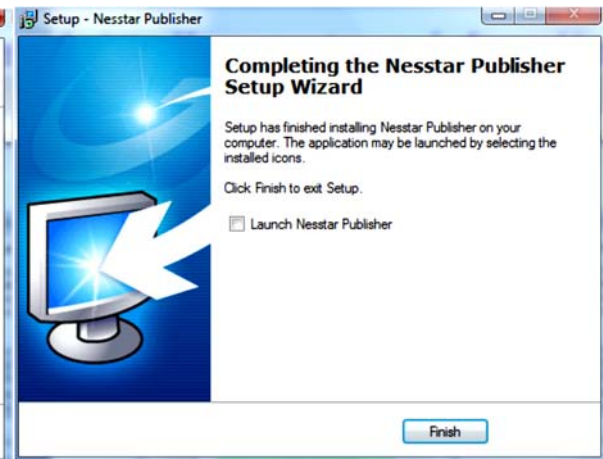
Setup - Nesstar Publisher

Completing the Nesstar Publisher Setup Wizard

Setup has finished installing Nesstar Publisher on your computer. The application may be launched by selecting the installed icons.

Click Finish to exit Setup.

Launch Nesstar Publisher

Finish